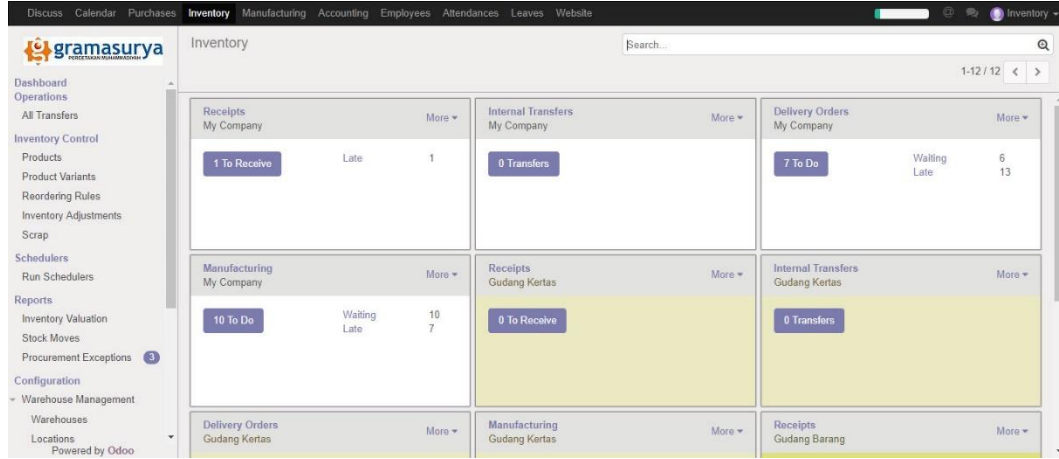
Discuss Calendar Purchases Inventory Manufacturing Accounting Employees Attendances Leaves Website

Inventory

gramasurya
PERCETAKAN MUHAMMADIYAH

Inventory

Search...

1-12 / 12

Dashboard
Operations
All Transfers
Inventory Control
Products
Product Variants
Reordering Rules
Inventory Adjustments
Scrap
Schedulers
Run Schedulers
Reports
Inventory Valuation
Stock Moves
Procurement Exceptions 3
Configuration
Warehouse Management
Warehouses
Locations
Powered by Odoo

Receipts
My Company
More
1 To Receive
Late 1

Internal Transfers
My Company
More
0 Transfers

Delivery Orders
My Company
More
7 To Do
Waiting 6
Late 13

Manufacturing
My Company
More
10 To Do
Waiting 10
Late 7

Receipts
Gudang Kertas
More
0 To Receive

Internal Transfers
Gudang Kertas
More
0 Transfers

Delivery Orders
Gudang Kertas
More

Manufacturing
Gudang Kertas
More

Receipts
Gudang Barang
More